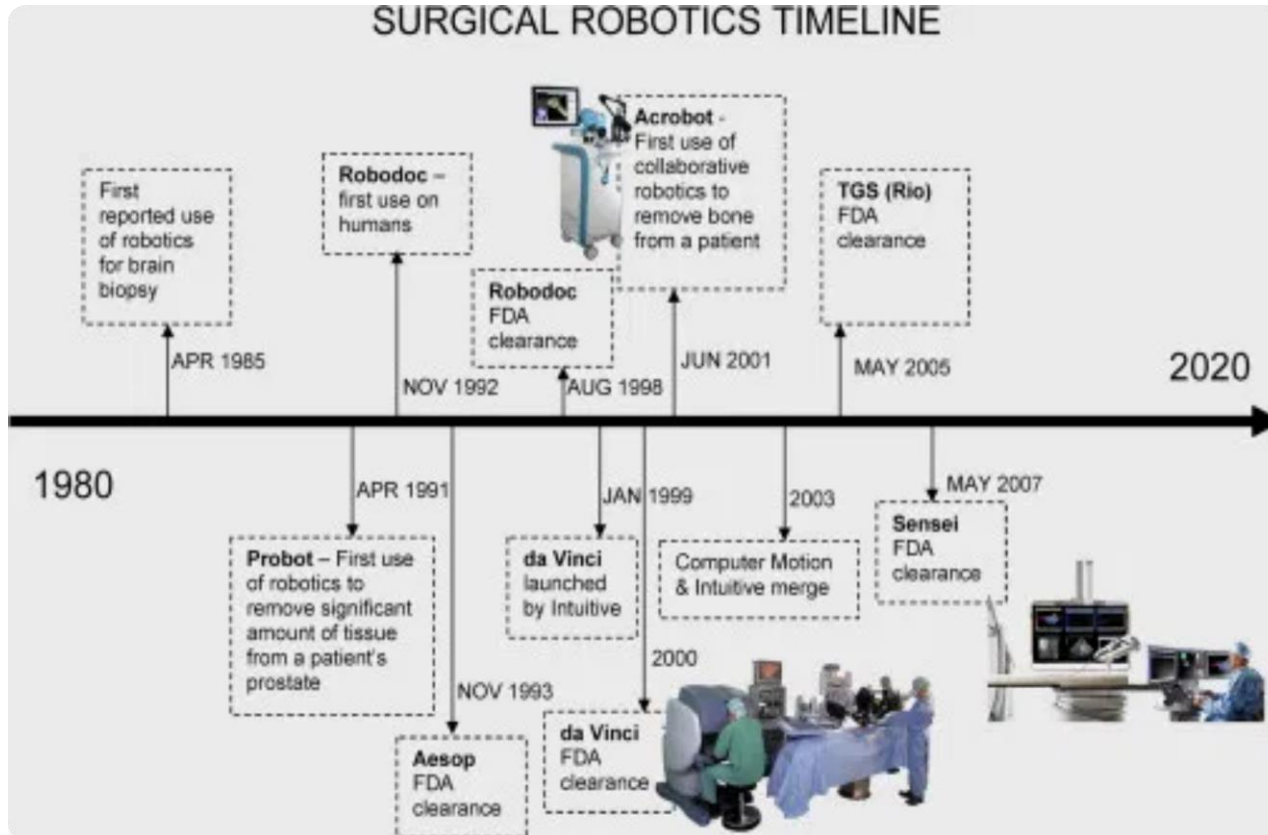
SURGICAL ROBOTICS TIMELINE

First reported use of robotics for brain biopsy

APR 1985

Robodoc – first use on humans

NOV 1992

Robodoc FDA clearance

AUG 1998

Acrobot - First use of collaborative robotics to remove bone from a patient

JUN 2001

TGS (Rio) FDA clearance

MAY 2005

2020

1980

APR 1991

Probot – First use of robotics to remove significant amount of tissue from a patient's prostate

NOV 1993

Aesop FDA clearance

JAN 1999

da Vinci launched by Intuitive

2000

da Vinci FDA clearance

2003

Computer Motion & Intuitive merge

MAY 2007

Sensei FDA clearance